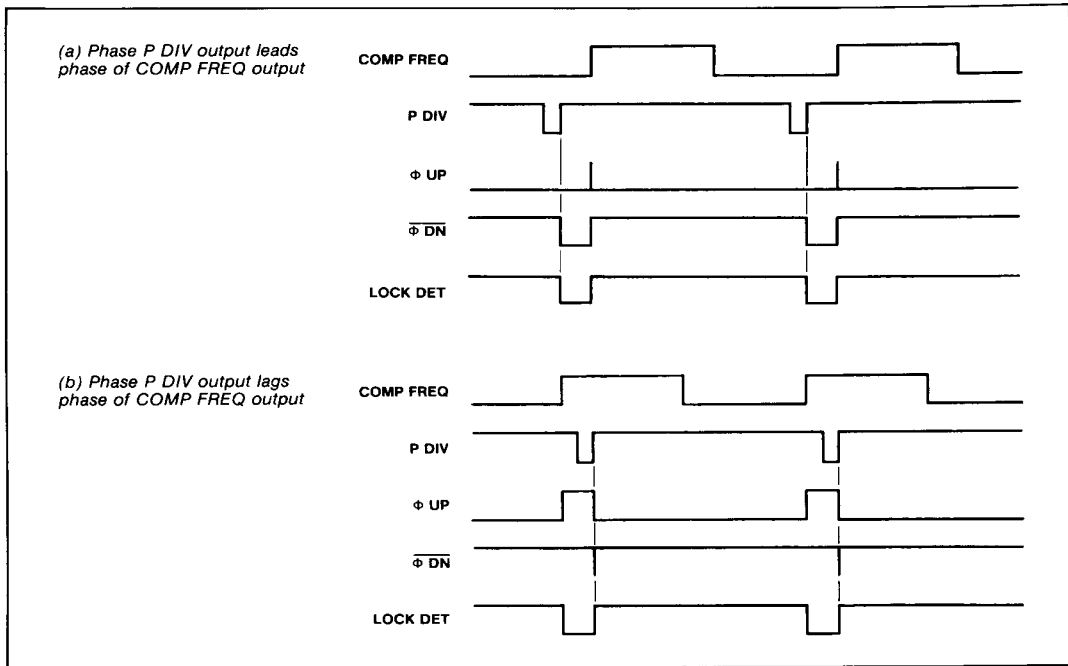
(a) Phase P DIV output leads phase of COMP FREQ output

COMP FREQ

P DIV

Φ UP

$\overline{\Phi\ DN}$

LOCK DET

(b) Phase P DIV output lags phase of COMP FREQ output

COMP FREQ

P DIV

Φ UP

$\overline{\Phi\ DN}$

LOCK DET